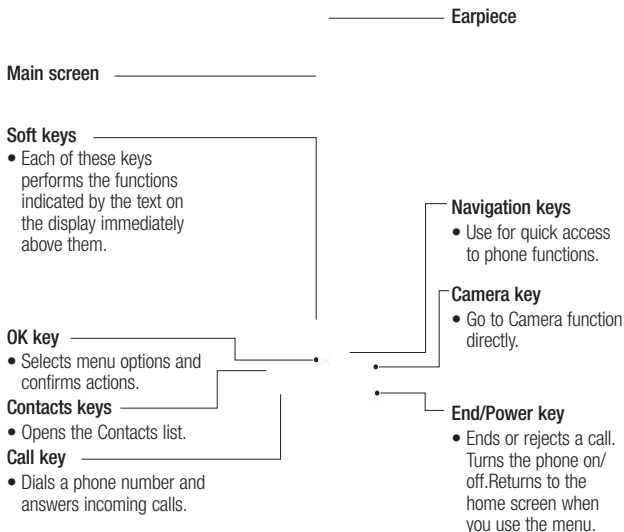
Earpiece

Main screen

Soft keys
• Each of these keys performs the functions indicated by the text on the display immediately above them.

OK key
• Selects menu options and confirms actions.

Contacts keys
• Opens the Contacts list.

Call key
• Dials a phone number and answers incoming calls.

Navigation keys
• Use for quick access to phone functions.

Camera key
• Go to Camera function directly.

End/Power key
• Ends or rejects a call. Turns the phone on/ off.Returns to the home screen when you use the menu.